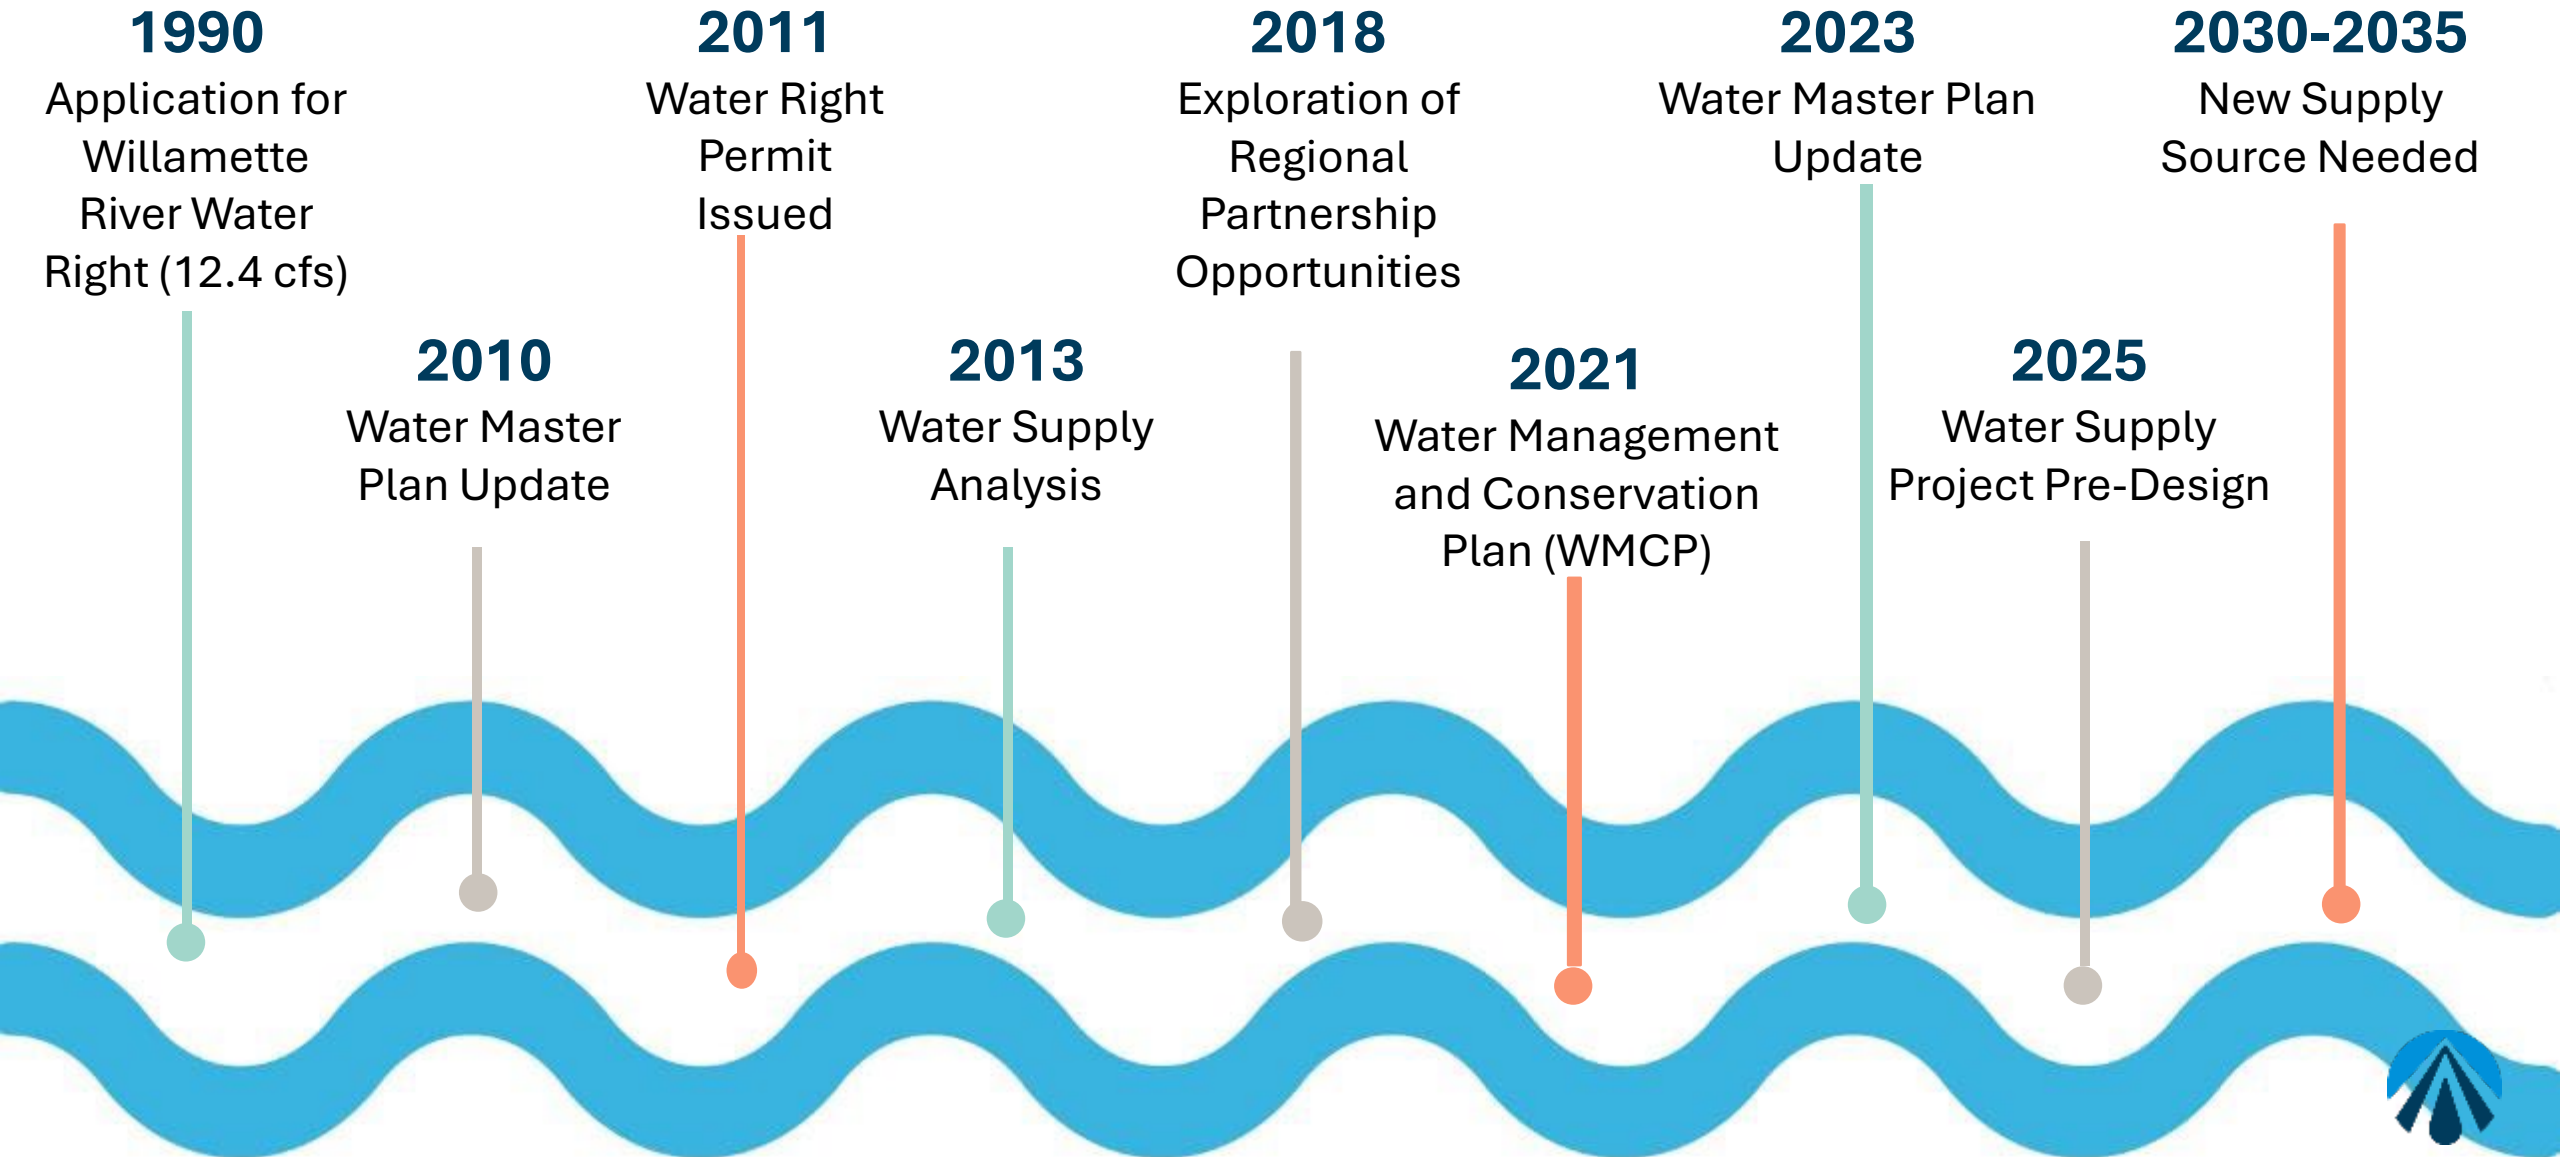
1990
Application for Willamette River Water Right (12.4 cfs)

2010
Water Master Plan Update

2011
Water Right Permit Issued

2013
Water Supply Analysis

2018
Exploration of Regional Partnership Opportunities

2021
Water Management and Conservation Plan (WMCP)

2023
Water Master Plan Update

2025
Water Supply Project Pre-Design

2030-2035
New Supply Source Needed